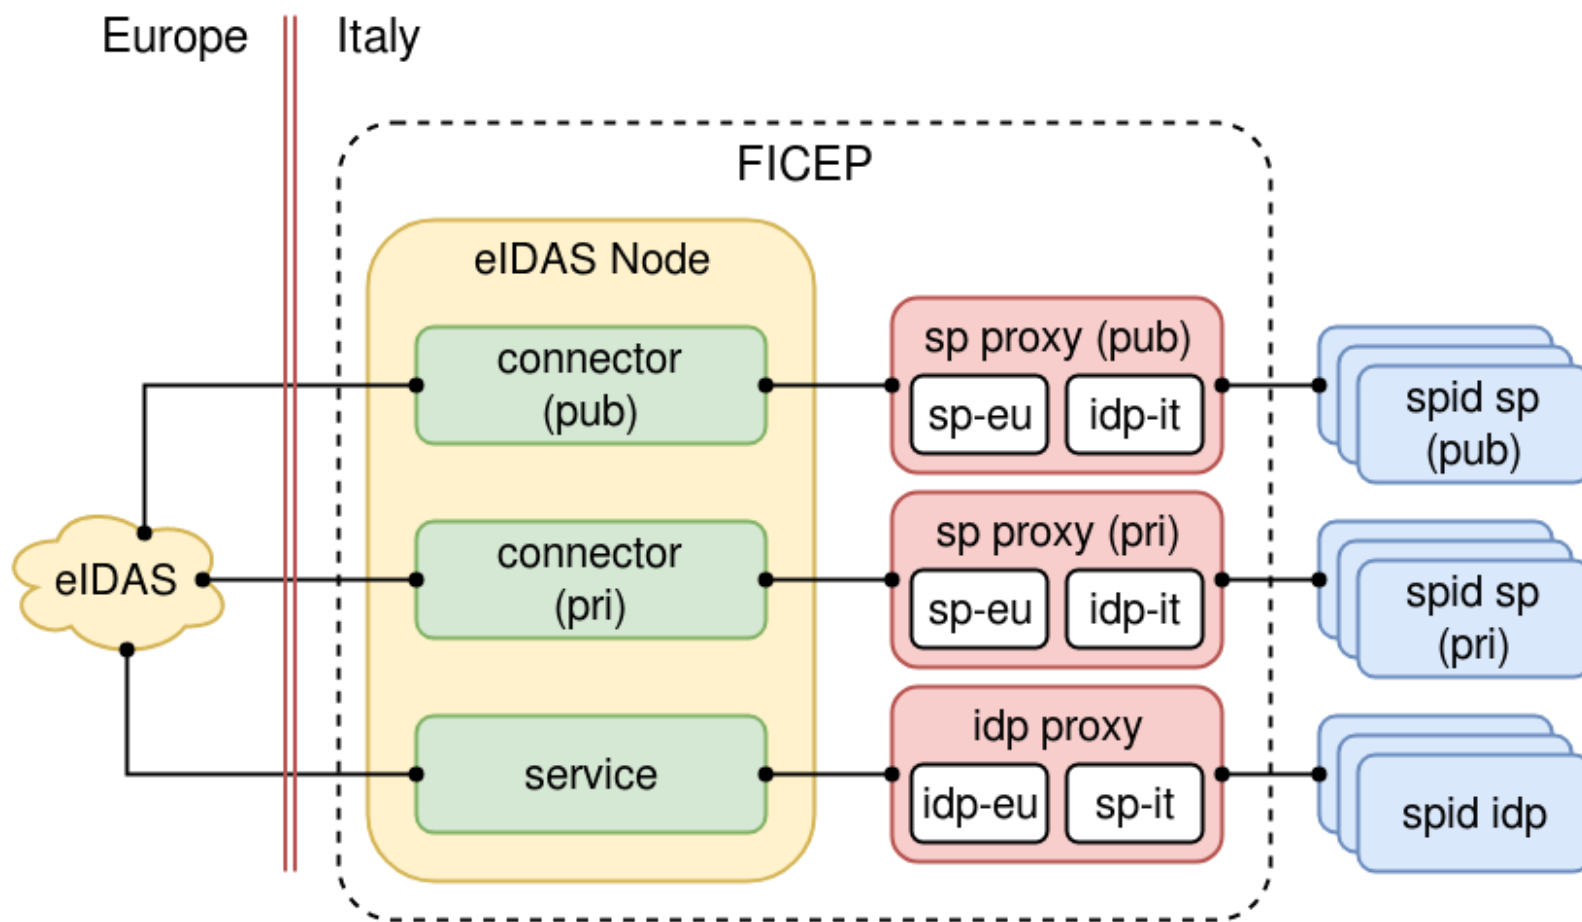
Europe

Italy

FICEP

eIDAS Node

connector (pub)

sp proxy (pub)

sp-eu

idp-it

spid sp (pub)

eIDAS

connector (pri)

sp proxy (pri)

sp-eu

idp-it

spid sp (pri)

service

idp proxy

idp-eu

sp-it

spid idp